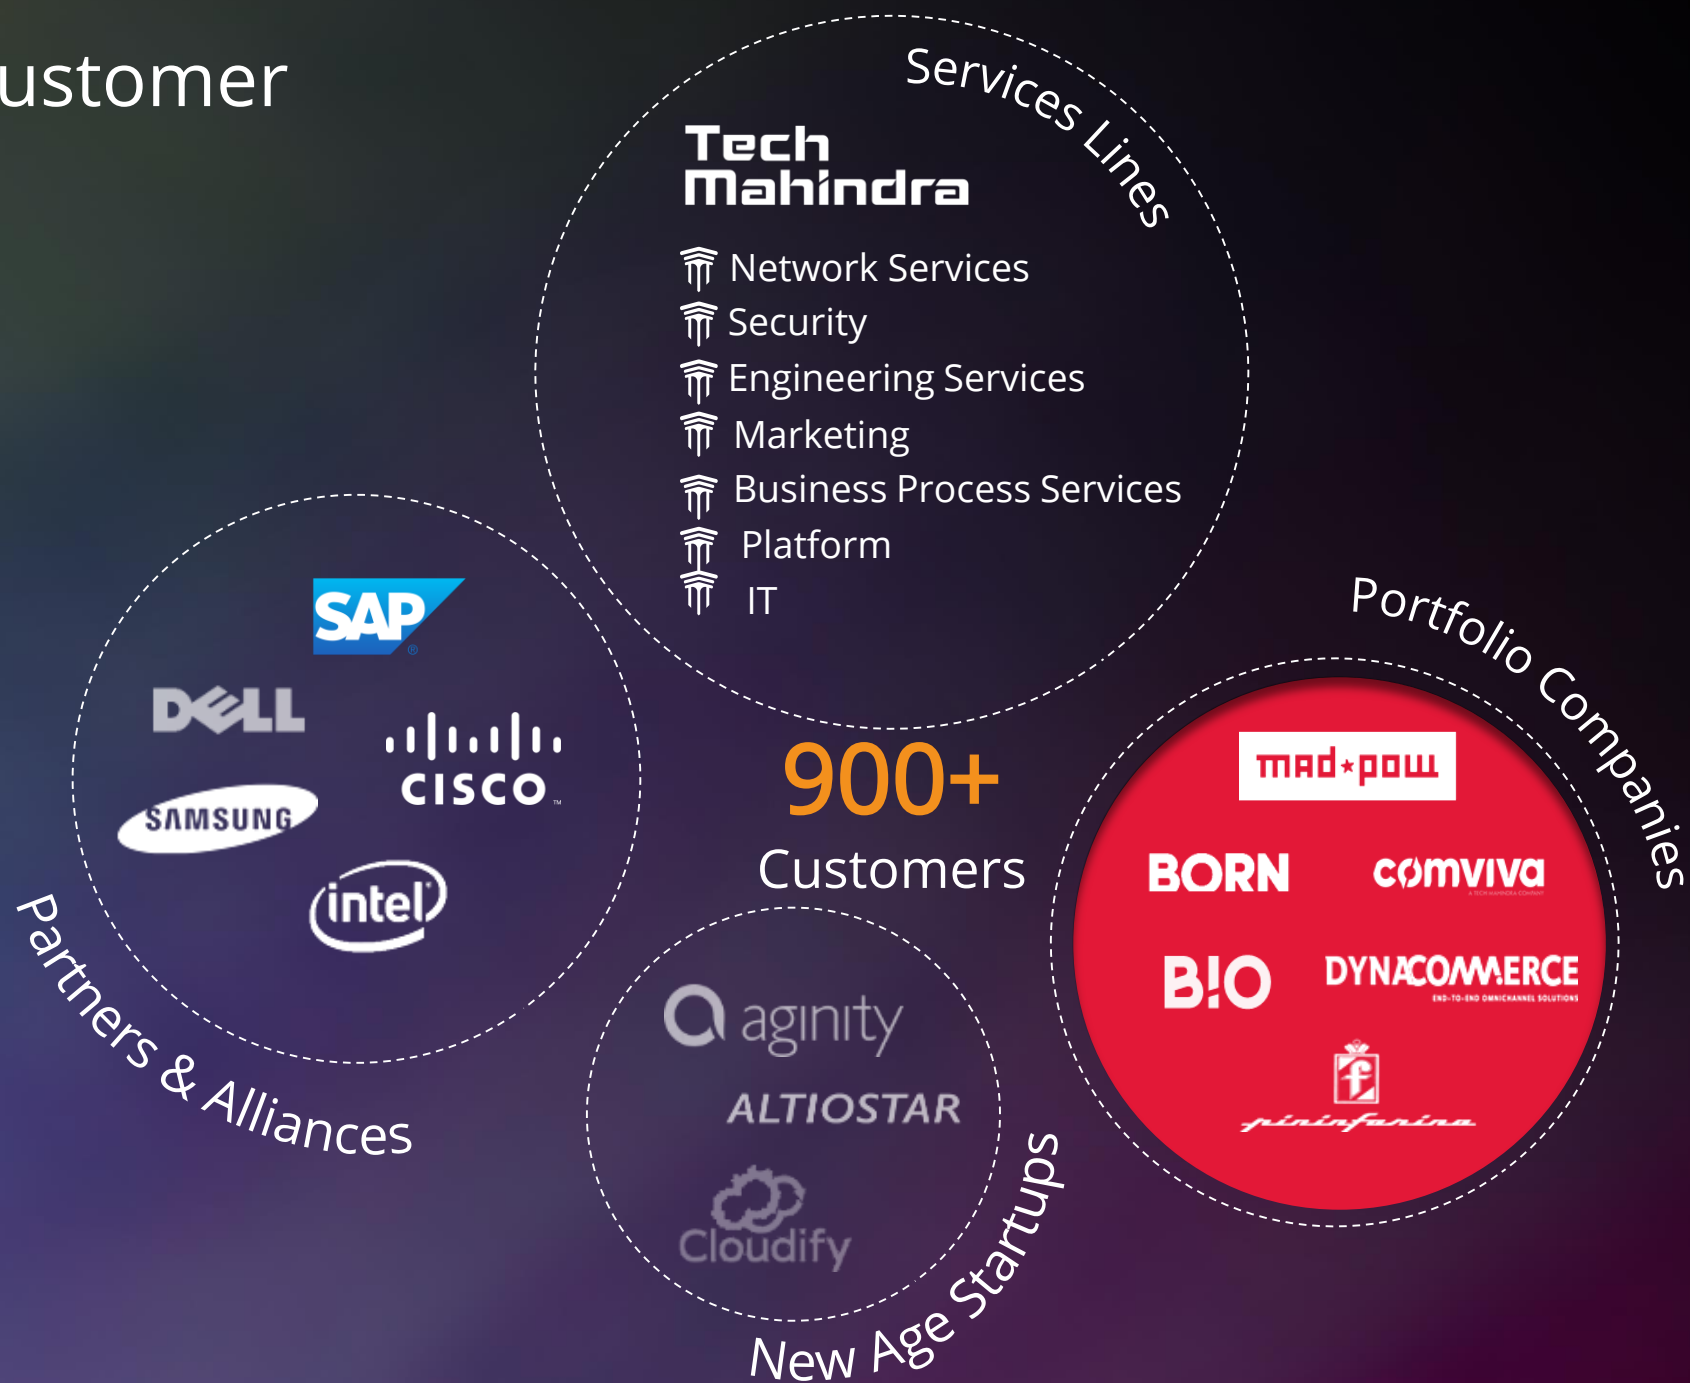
ustomer

Services Lines

Tech Mahindra

Network Services
Security
Engineering Services
Marketing
Business Process Services
Platform
IT

SAP

DELL

cisco

SAMSUNG

intel

Partners & Alliances

900+
Customers

Portfolio Companies

mad*pow

BORN

comviva

B!O

DYNACOMMERCE

pininfarina

agility

ALTIOSTAR

Cloudify

New Age Startups